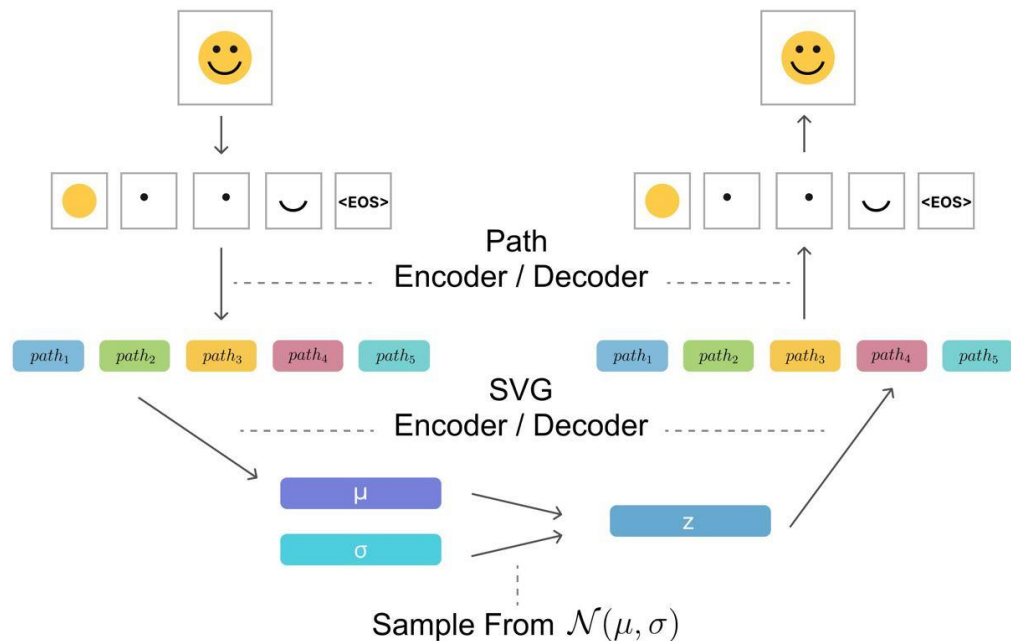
<EOS>

<EOS>

Path
Encoder / Decoder

$path_1$ $path_2$ $path_3$ $path_4$ $path_5$

$path_1$ $path_2$ $path_3$ $path_4$ $path_5$

SVG
Encoder / Decoder

μ

σ

z

Sample From $\mathcal{N}(\mu, \sigma)$